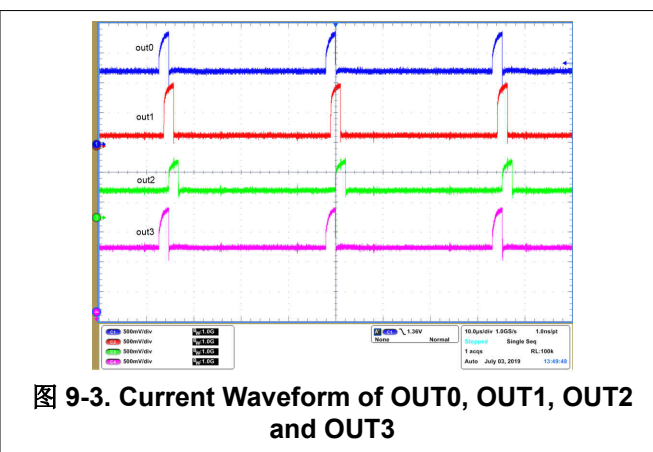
out0

out1

out2

out3

C1 500mV/div 1.0G
C2 500mV/div 1.0G
C3 500mV/div 1.0G
C4 500mV/div 1.0G

A C1 1.36V
None Normal

10.0µs/div 1.0GS/s 1.0ns/pt
Stopped Single Seq
1 acqs RL:100k
Auto July 03, 2019 13:49:48

图 9-3. Current Waveform of OUT0, OUT1, OUT2 and OUT3